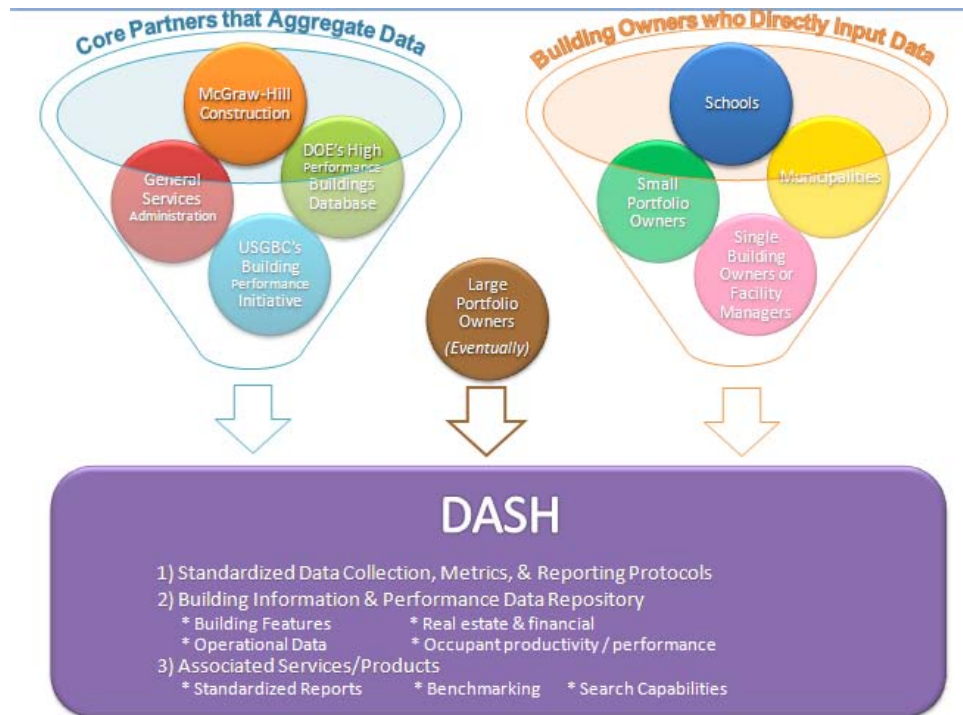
Core Partners that Aggregate Data

McGraw-Hill Construction

General Services Administration

DOE's High Performance Buildings Database

USGBC's Building Performance Initiative

Building Owners who Directly Input Data

Schools

Small Portfolio Owners

Municipalities

Single Building Owners or Facility Managers

Large Portfolio Owners (Eventually)

DASH

1) Standardized Data Collection, Metrics, & Reporting Protocols
2) Building Information & Performance Data Repository
* Building Features * Real estate & financial
* Operational Data * Occupant productivity / performance
3) Associated Services/Products
* Standardized Reports * Benchmarking * Search Capabilities